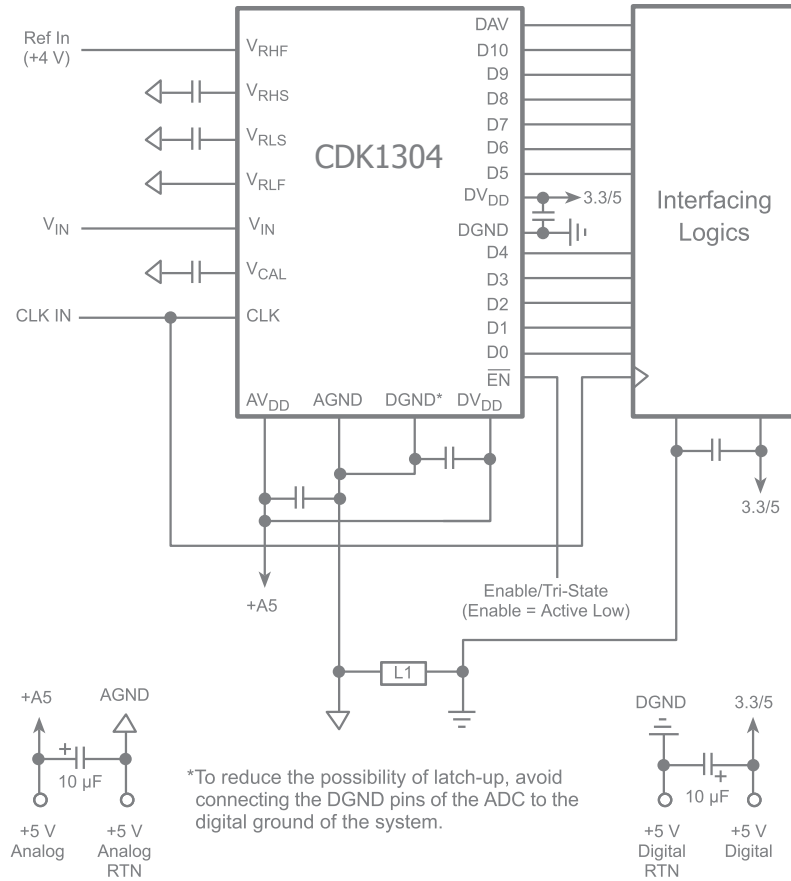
Ref In (+4 V)

$V_{RHF}$

$V_{RHS}$

$V_{RLS}$

$V_{RLF}$

$V_{IN}$

$V_{IN}$

$V_{CAL}$

CLK IN

CLK

CDK1304

DAV

D10

D9

D8

D7

D6

D5

$DV_{DD}$

3.3/5

DGND

D4

D3

D2

D1

D0

$\overline{EN}$

Interfacing Logics

$AV_{DD}$

AGND

DGND*

$DV_{DD}$

3.3/5

+A5

Enable/Tri-State (Enable = Active Low)

L1

+A5

AGND

+

10 µF

+5 V Analog

+5 V Analog RTN

*To reduce the possibility of latch-up, avoid connecting the DGND pins of the ADC to the digital ground of the system.

DGND

3.3/5

10 µF

+

+5 V Digital RTN

+5 V Digital